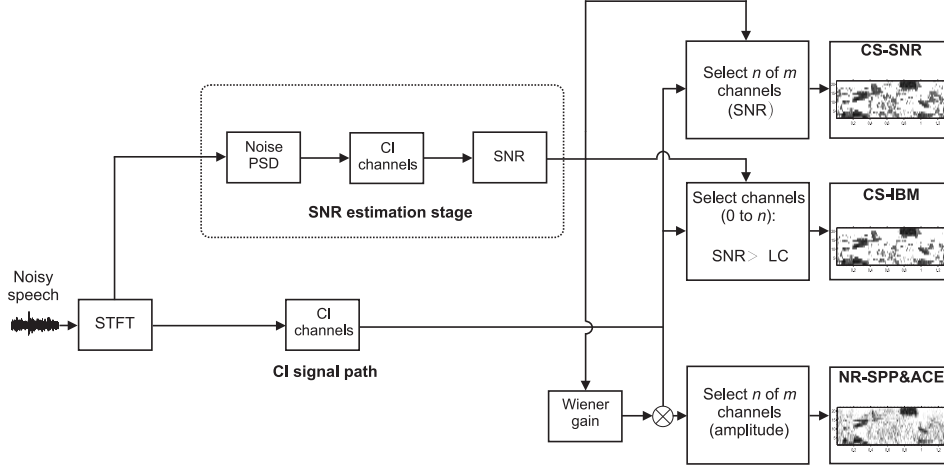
Noise PSD

CI channels

SNR

SNR estimation stage

Noisy speech

STFT

CI channels

CI signal path

Wiener gain

Select *n* of *m* channels (SNR)

CS-SNR

Select channels (0 to *n*):

SNR > LC

CS-IBM

Select *n* of *m* channels (amplitude)

NR-SPP&ACE